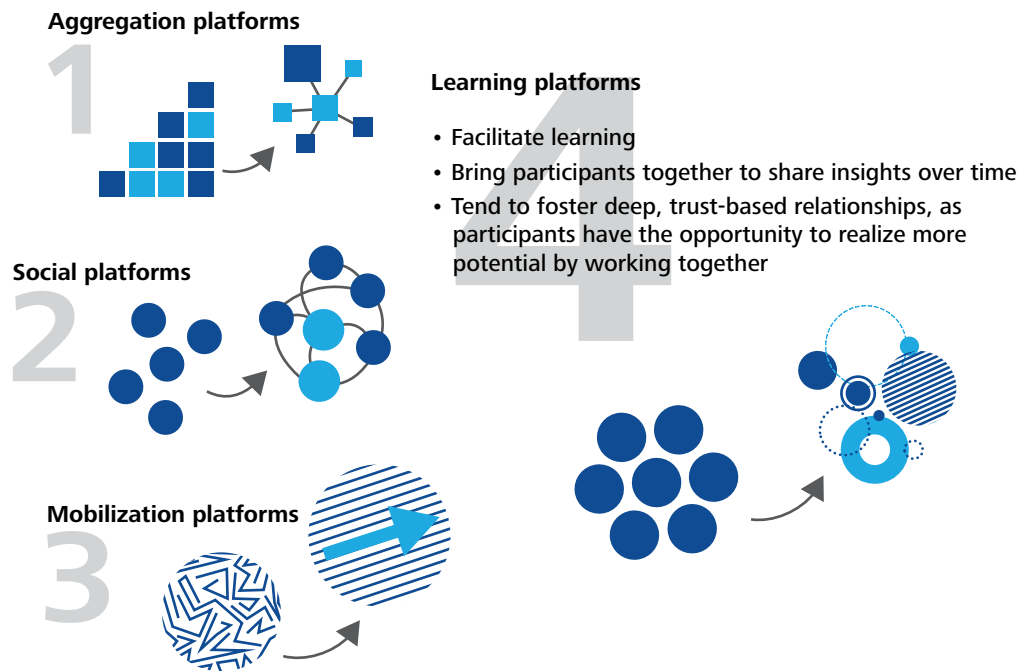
1
Aggregation platforms

4
Learning platforms

• Facilitate learning
• Bring participants together to share insights over time
• Tend to foster deep, trust-based relationships, as participants have the opportunity to realize more potential by working together

2
Social platforms

3
Mobilization platforms